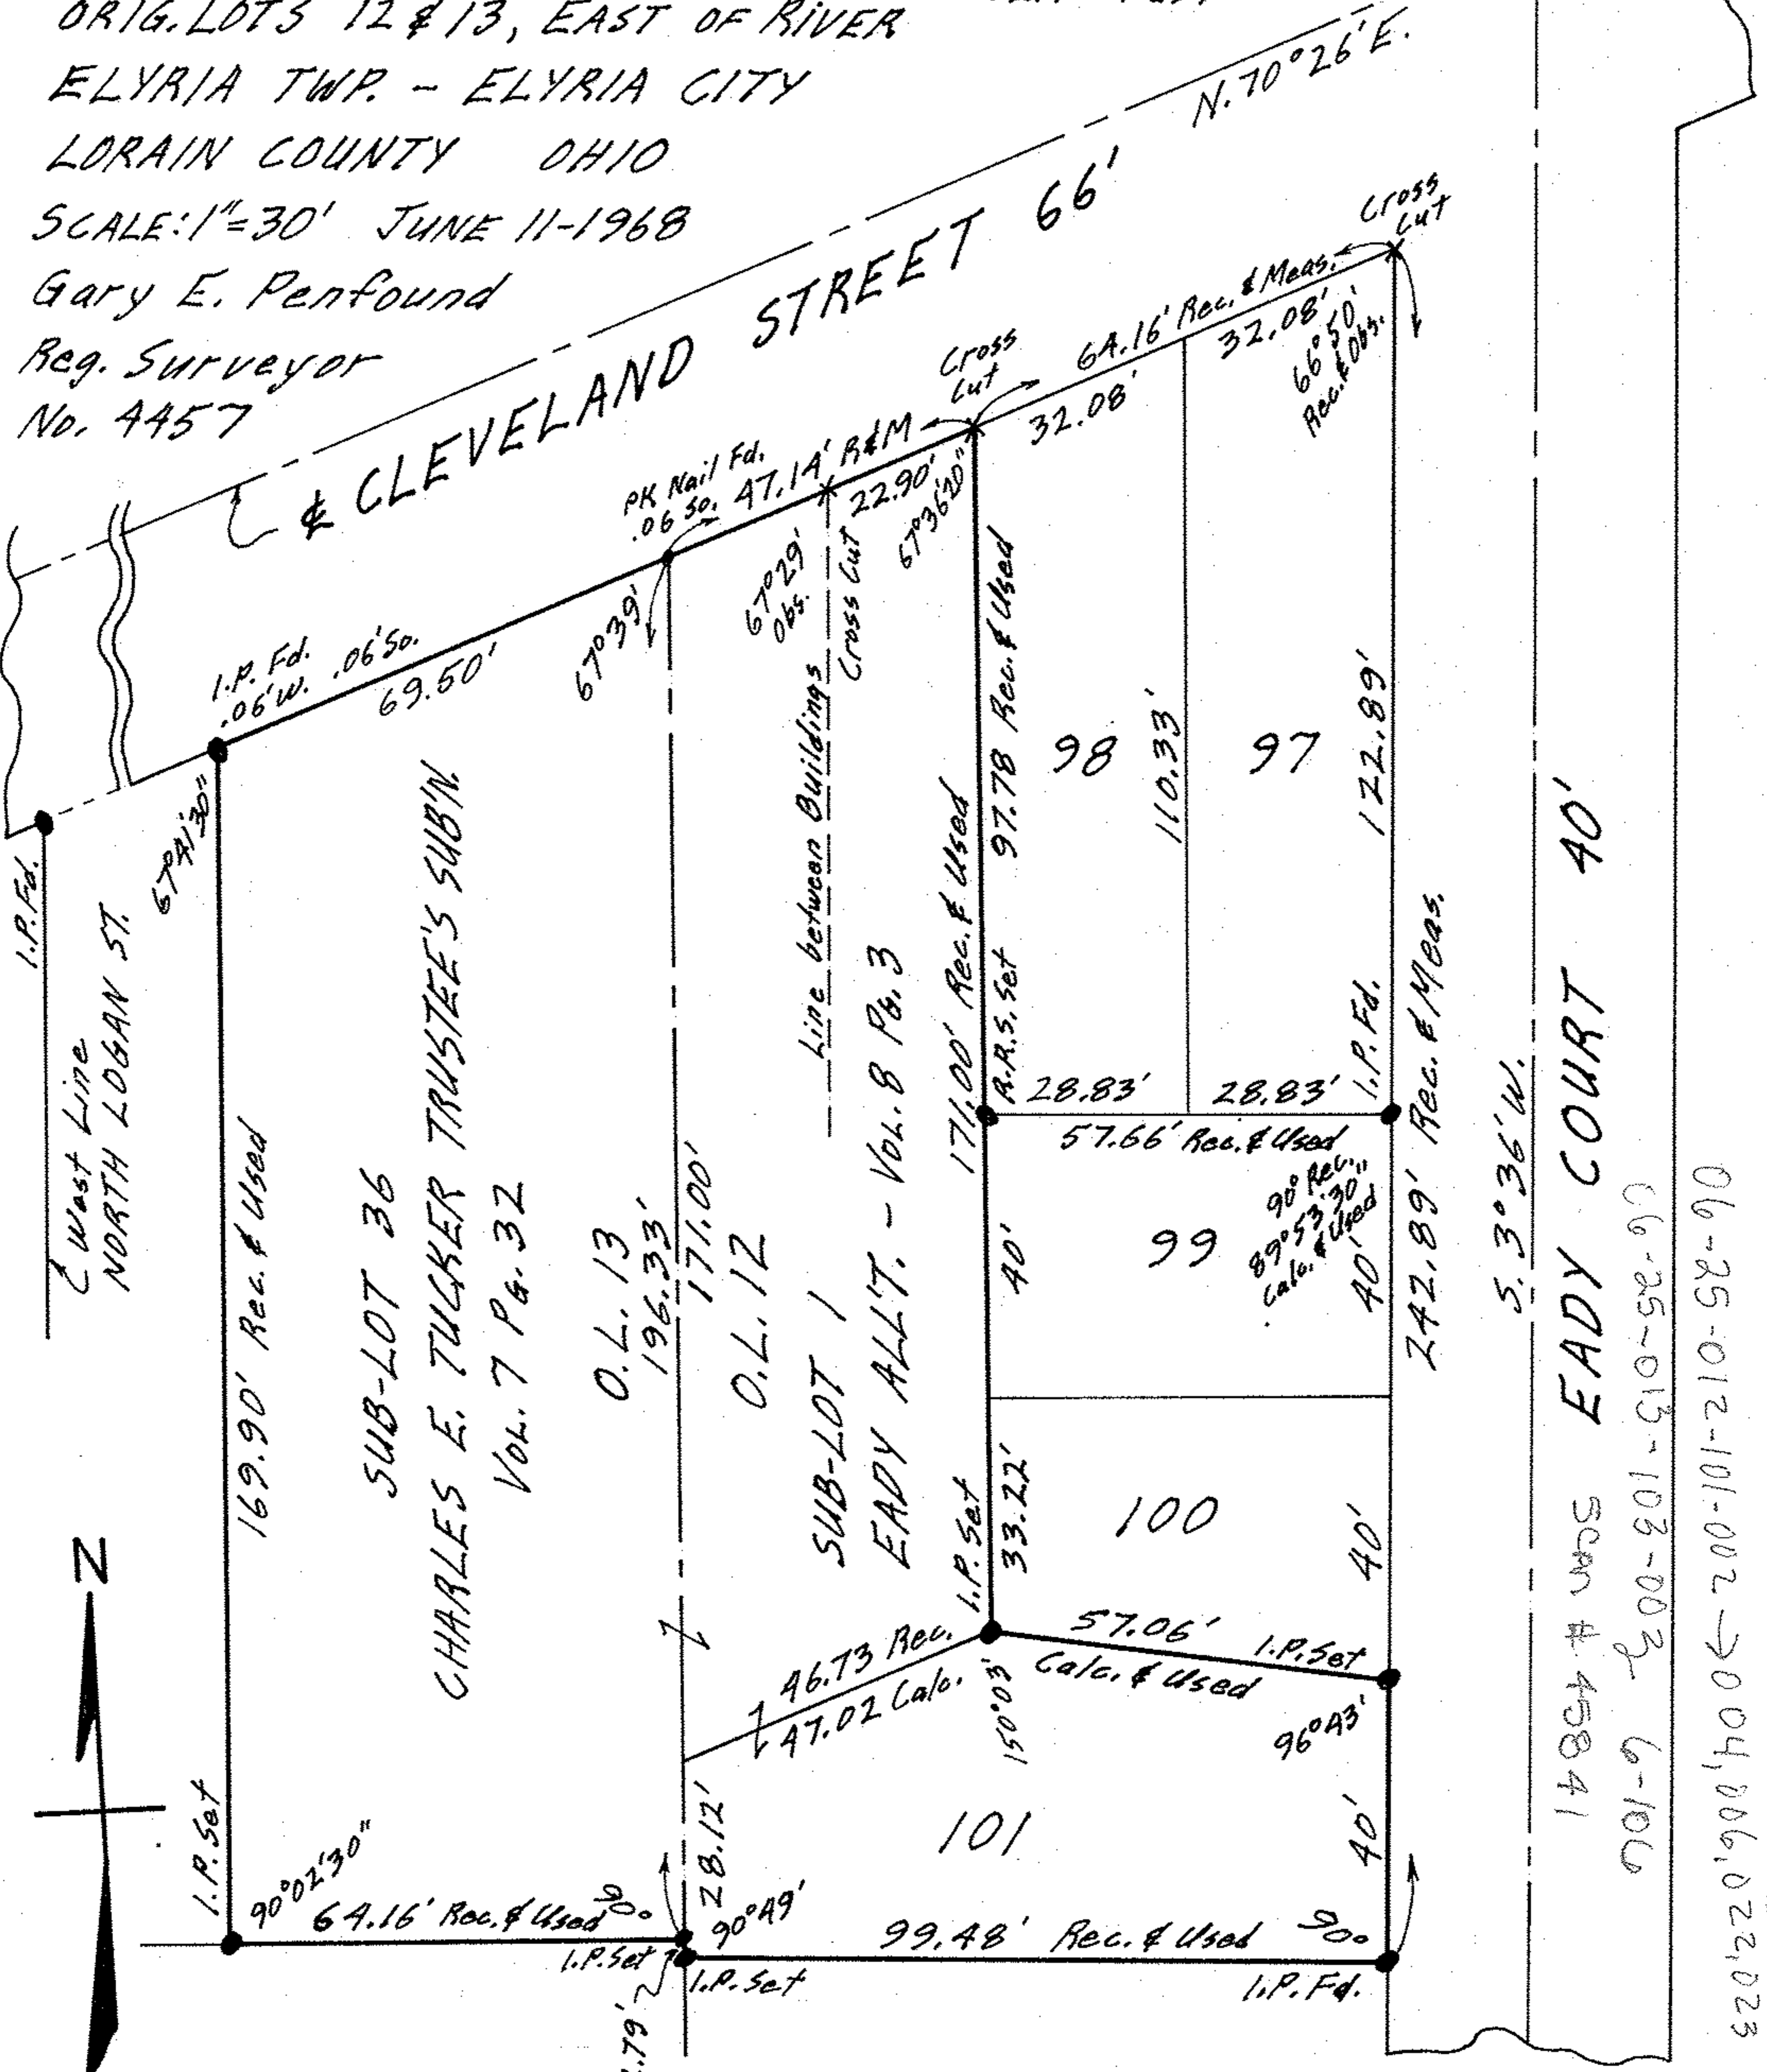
ORIG. LOTS 12 & 13, EAST OF RIVER
ELYRIA TWP. - ELYRIA CITY
LORAIN COUNTY OHIO
SCALE: 1"=30' JUNE 11-1968
Gary E. Penfound
Reg. Surveyor
No. 4457

N. 70°26' E.
℄ CLEVELAND STREET 66'
Cross Cut
64.16' Rec. & Meas.
32.08'
32.08'
66°50' Rec. & Obs.
Cross Cut
PK Nail Fd. .06 So.
47.14' R&M
22.90'
67°36'20"
67°29' Obs.
Cross Cut
67°39'
I.P. Fd. .06'W. .06'So.
69.50'
67°41'30"
I.P. Fd.
℄ West Line NORTH LOGAN ST.
Line between Buildings
97.78' Rec. & Used
98
110.33'
97
122.89'
171.00' Rec. & Used
R.R.S. Set
28.83'
28.83'
I.P. Fd.
57.66' Rec. & Used
242.89' Rec. & Meas.
S. 3°36' W.
EADY COURT 40'
169.90' Rec. & Used
SUB-LOT 36
CHARLES E. TUCKER TRUSTEE'S SUBD'N
Vol. 7 Pg. 32
O.L. 13
196.33'
171.00'
O.L. 12
SUB-LOT 1
EADY ALL'T. - Vol. 8 Pg. 3
40'
99
90° Rec. 89°53'30" Calc. & Used
40'
33.22'
100
40'
I.P. Set
46.73 Rec.
47.02 Calc.
150°03'
57.06'
I.P. Set
Calc. & Used
96°43'
28.12'
101
40'
I.P. Set
90°02'30"
64.16' Rec. & Used
90°
90°49'
99.48' Rec. & Used
90°
I.P. Set
I.P. Set
I.P. Fd.
.79'
N
Scan # 45841
6-106
06-25-013-103-002
06-25-012-101-002
2023,0220,0004,0090